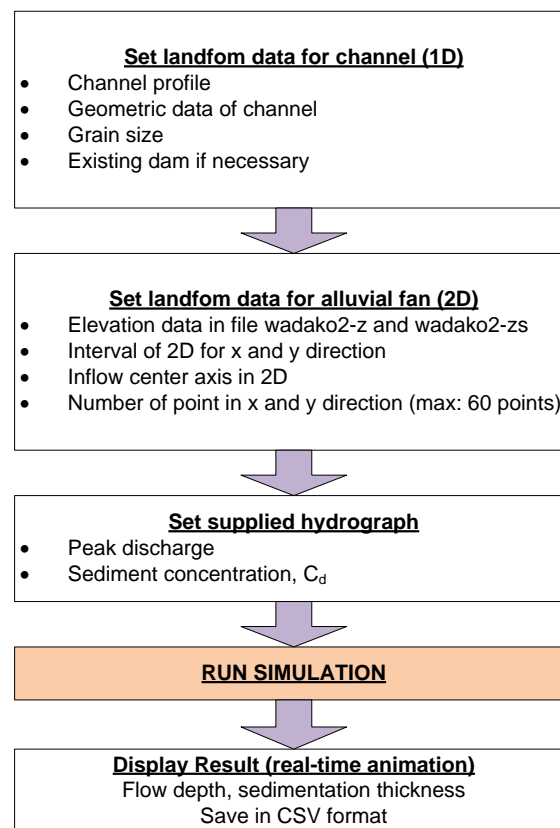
Set landfom data for channel (1D)
- Channel profile
- Geometric data of channel
- Grain size
- Existing dam if necessary

Set landfom data for alluvial fan (2D)
- Elevation data in file wadako2-z and wadako2-zs
- Interval of 2D for x and y direction
- Inflow center axis in 2D
- Number of point in x and y direction (max: 60 points)

Set supplied hydrograph
- Peak discharge
- Sediment concentration, $C_d$

RUN SIMULATION

Display Result (real-time animation)
Flow depth, sedimentation thickness
Save in CSV format